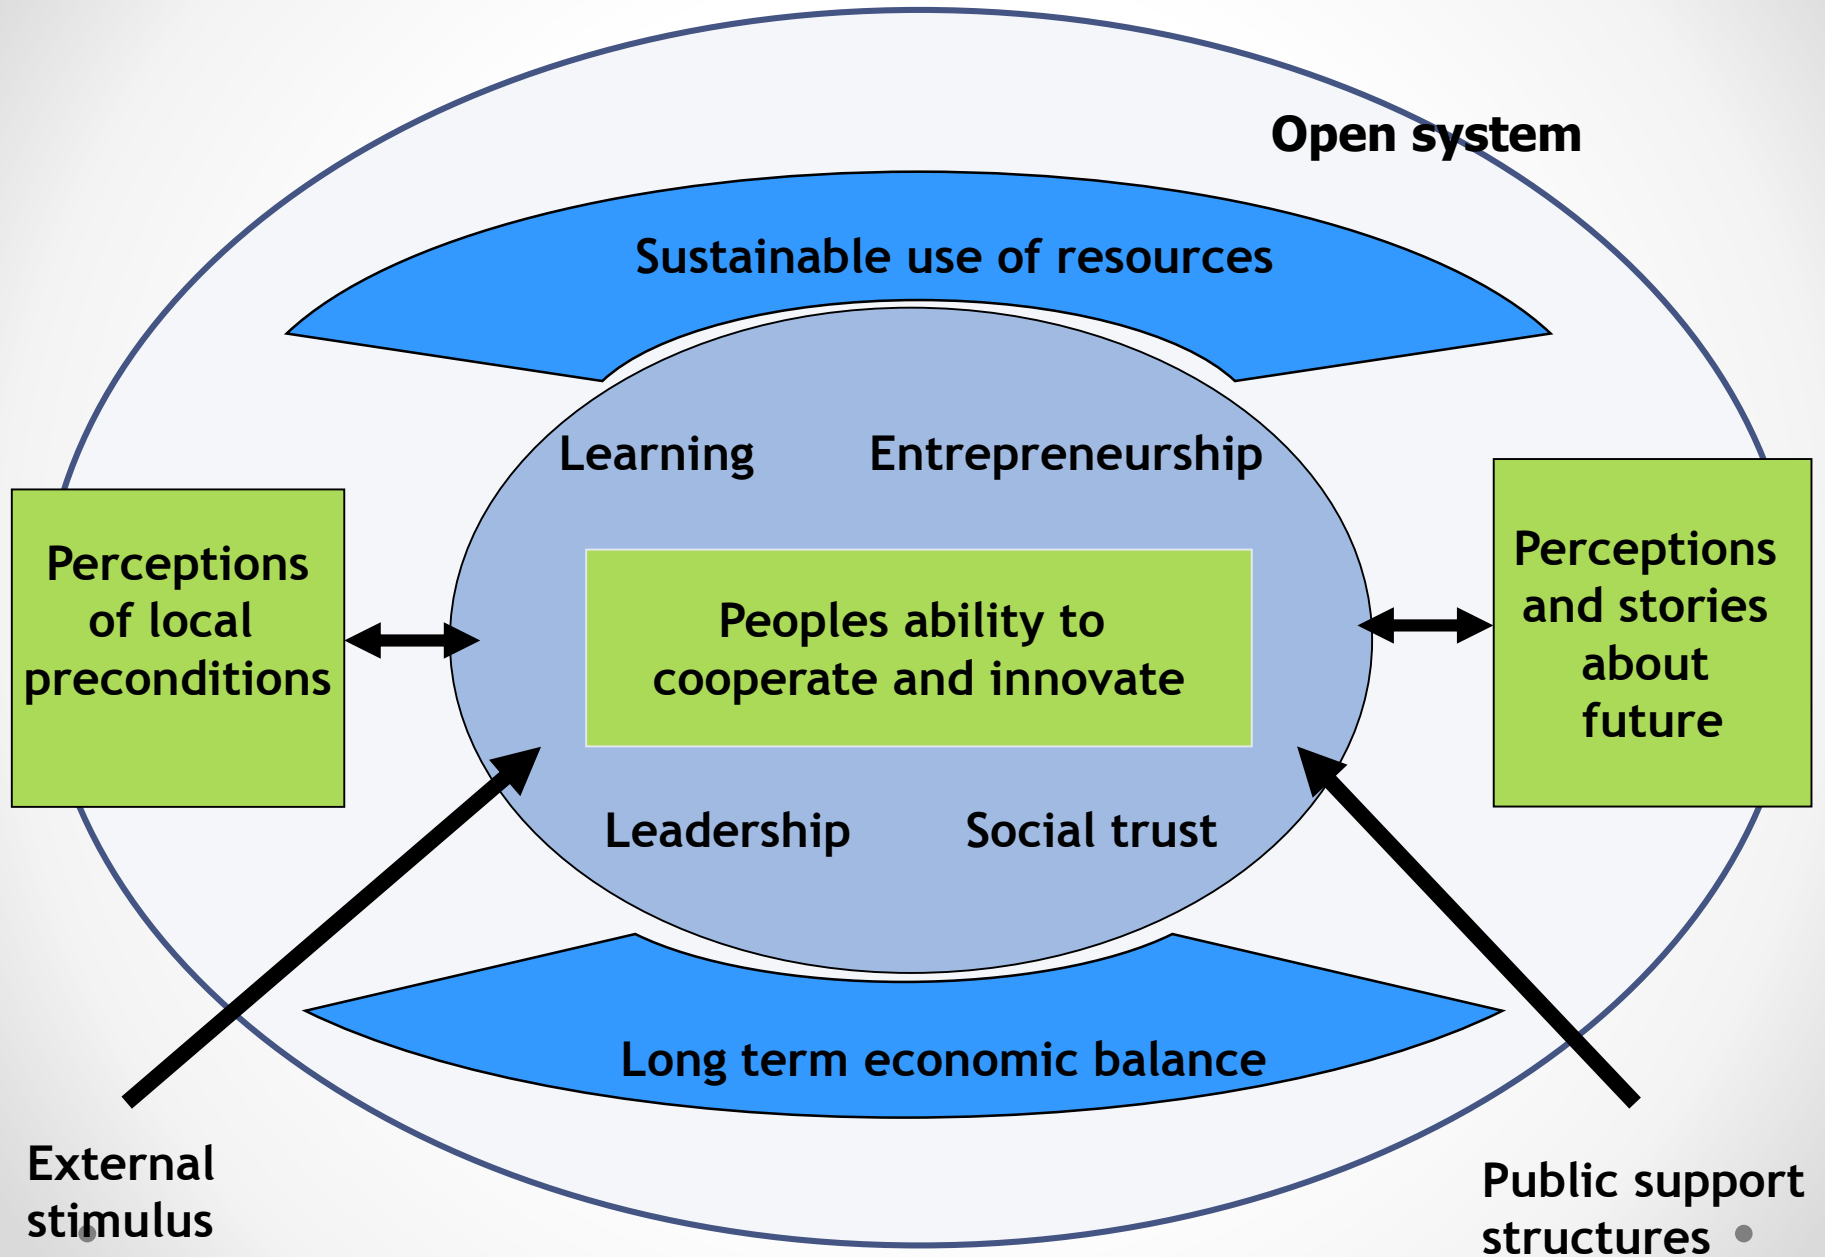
Open system

Sustainable use of resources

Perceptions of local preconditions

Learning

Entrepreneurship

Peoples ability to cooperate and innovate

Leadership

Social trust

Perceptions and stories about future

Long term economic balance

External stimulus

Public support structures